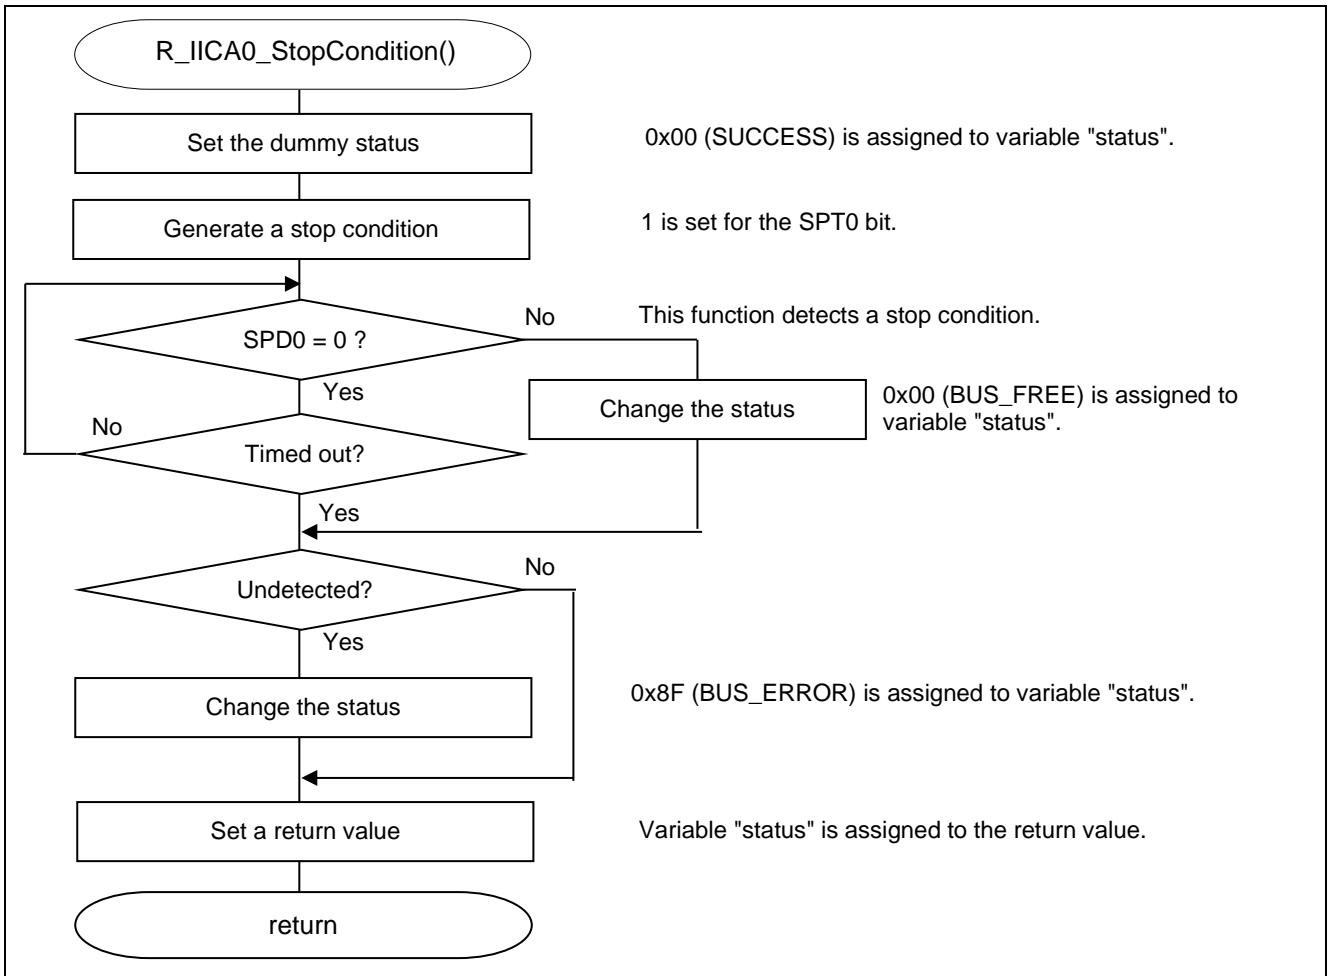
R_IICA0_StopCondition()

Set the dummy status

0x00 (SUCCESS) is assigned to variable "status".

Generate a stop condition

1 is set for the SPT0 bit.

SPD0 = 0 ?

No

This function detects a stop condition.

Yes

Change the status

0x00 (BUS_FREE) is assigned to variable "status".

No

Timed out?

Yes

Undetected?

No

Yes

Change the status

0x8F (BUS_ERROR) is assigned to variable "status".

Set a return value

Variable "status" is assigned to the return value.

return